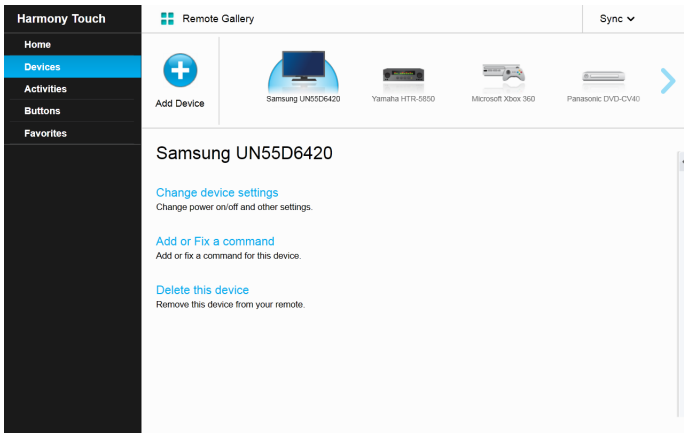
Harmony Touch

Home
Devices
Activities
Buttons
Favorites

Remote Gallery

Sync

Add Device

Samsung UN55D6420
Yamaha HTR-5850
Microsoft Xbox 360
Panasonic DVD-CV40

Samsung UN55D6420

Change device settings
Change power on/off and other settings.

Add or Fix a command
Add or fix a command for this device.

Delete this device
Remove this device from your remote.